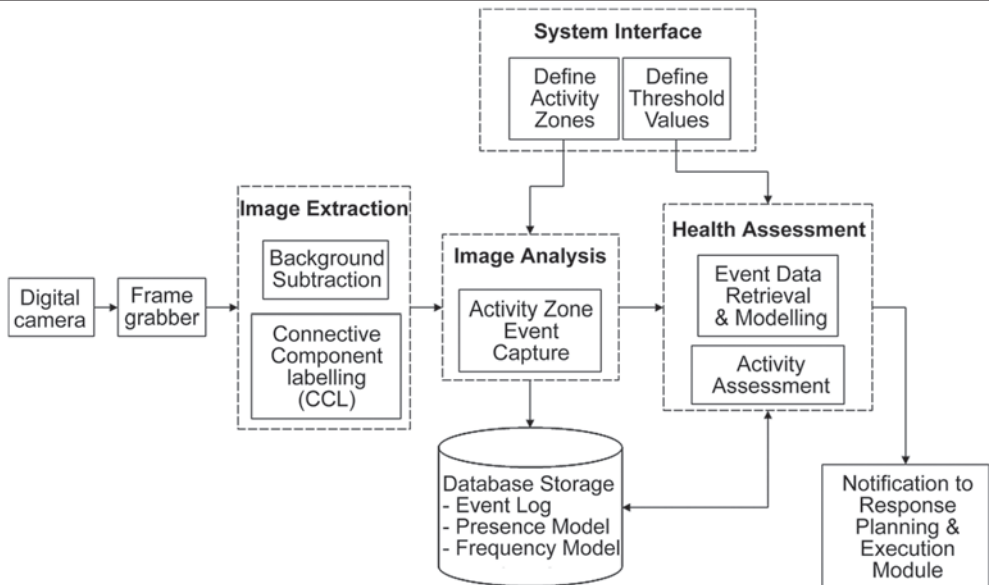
System Interface

Define Activity Zones

Define Threshold Values

Image Extraction

Background Subtraction

Connective Component labelling (CCL)

Digital camera

Frame grabber

Image Analysis

Activity Zone Event Capture

Health Assessment

Event Data Retrieval & Modelling

Activity Assessment

Database Storage
- Event Log
- Presence Model
- Frequency Model

Notification to Response Planning & Execution Module